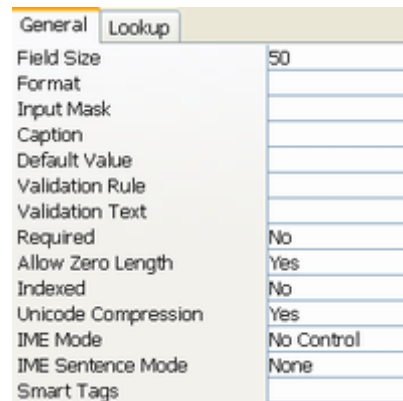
General | Lookup

| | |
|---|---|
| Field Size | 50 |
| Format | |
| Input Mask | |
| Caption | |
| Default Value | |
| Validation Rule | |
| Validation Text | |
| Required | No |
| Allow Zero Length | Yes |
| Indexed | No |
| Unicode Compression | Yes |
| IME Mode | No Control |
| IME Sentence Mode | None |
| Smart Tags | |